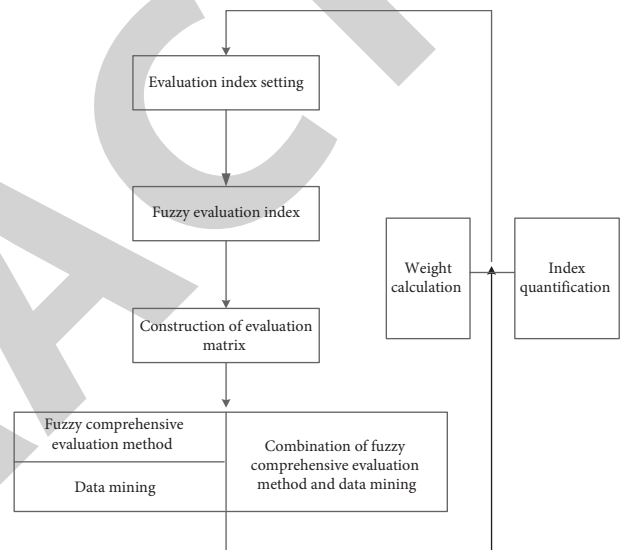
Evaluation index setting

Fuzzy evaluation index

Weight calculation

Index quantification

Construction of evaluation matrix

Fuzzy comprehensive evaluation method

Data mining

Combination of fuzzy comprehensive evaluation method and data mining